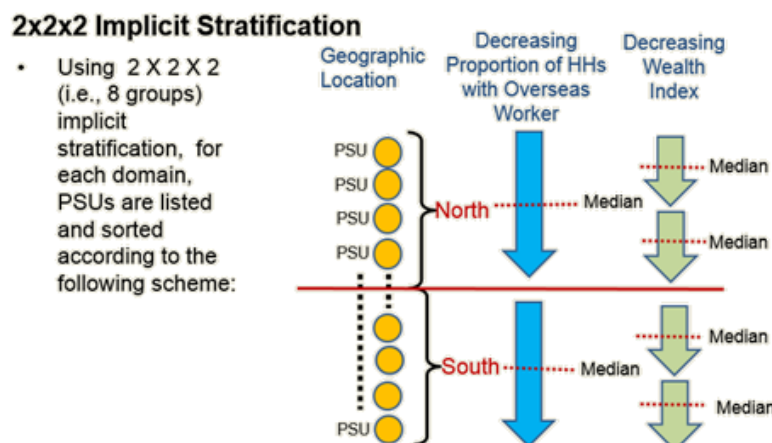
2x2x2 Implicit Stratification

• Using 2 X 2 X 2 (i.e., 8 groups) implicit stratification, for each domain, PSUs are listed and sorted according to the following scheme:

Geographic Location

Decreasing Proportion of HHs with Overseas Worker

Decreasing Wealth Index

PSU
PSU
PSU
PSU

North

Median

Median

Median

South

Median

Median

Median

PSU